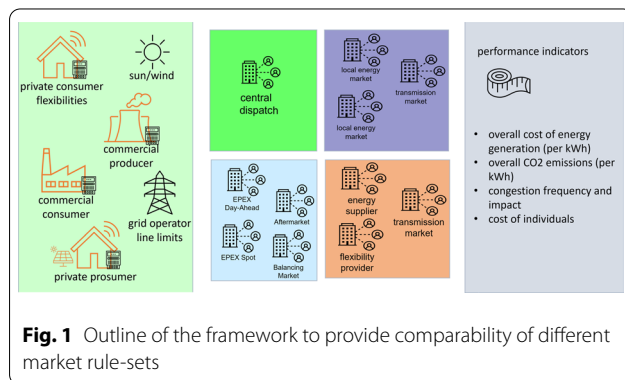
private consumer flexibilities

sun/wind

commercial producer

commercial consumer

grid operator line limits

private prosumer

central dispatch

local energy market

transmission market

local energy market

EPEX Day-Ahead

Aftermarket

EPEX Spot

Balancing Market

energy supplier

transmission market

flexibility provider

performance indicators

- overall cost of energy generation (per kWh)
- overall CO2 emissions (per kWh)
- congestion frequency and impact
- cost of individuals

**Fig. 1** Outline of the framework to provide comparability of different market rule-sets